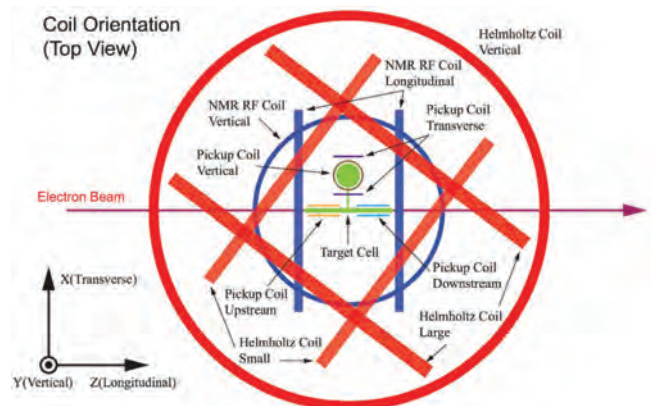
Coil Orientation
(Top View)

Helmholtz Coil
Vertical

NMR RF Coil
Longitudinal

NMR RF Coil
Vertical

Pickup Coil
Transverse

Pickup Coil
Vertical

Electron Beam

Target Cell

Pickup Coil
Downstream

X(Transverse)

Pickup Coil
Upstream

Helmholtz Coil
Large

Helmholtz Coil
Small

Y(Vertical)

Z(Longitudinal)